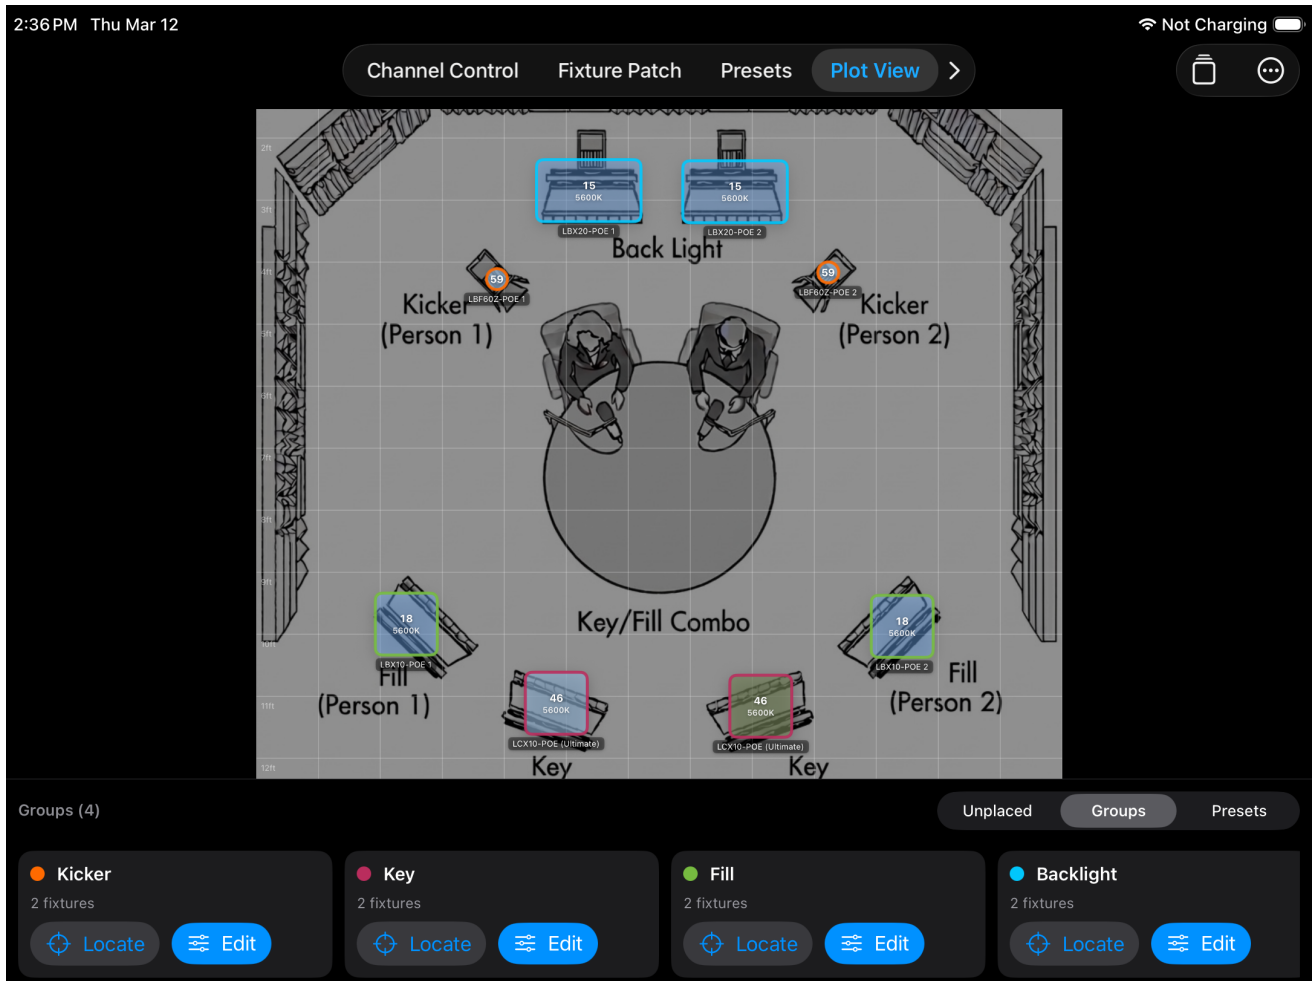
2:36 PM Thu Mar 12

Not Charging

Channel Control Fixture Patch Presets Plot View

2ft
3ft
4ft
5ft
6ft
7ft
8ft
9ft
10ft
11ft
12ft

15
5600K
LBX20-POE 1

15
5600K
LBX20-POE 2

Back Light

59
LBF60Z-POE 1

59
LBF60Z-POE 2

Kicker (Person 1)

Kicker (Person 2)

Key/Fill Combo

18
5600K
LBX10-POE 1

18
5600K
LBX10-POE 2

Fill (Person 1)

Fill (Person 2)

46
5600K
LCX10-POE (Ultimate)

46
5600K
LCX10-POE (Ultimate)

Key

Key

Groups (4)

Unplaced Groups Presets

Kicker
2 fixtures
Locate Edit

Key
2 fixtures
Locate Edit

Fill
2 fixtures
Locate Edit

Backlight
2 fixtures
Locate Edit